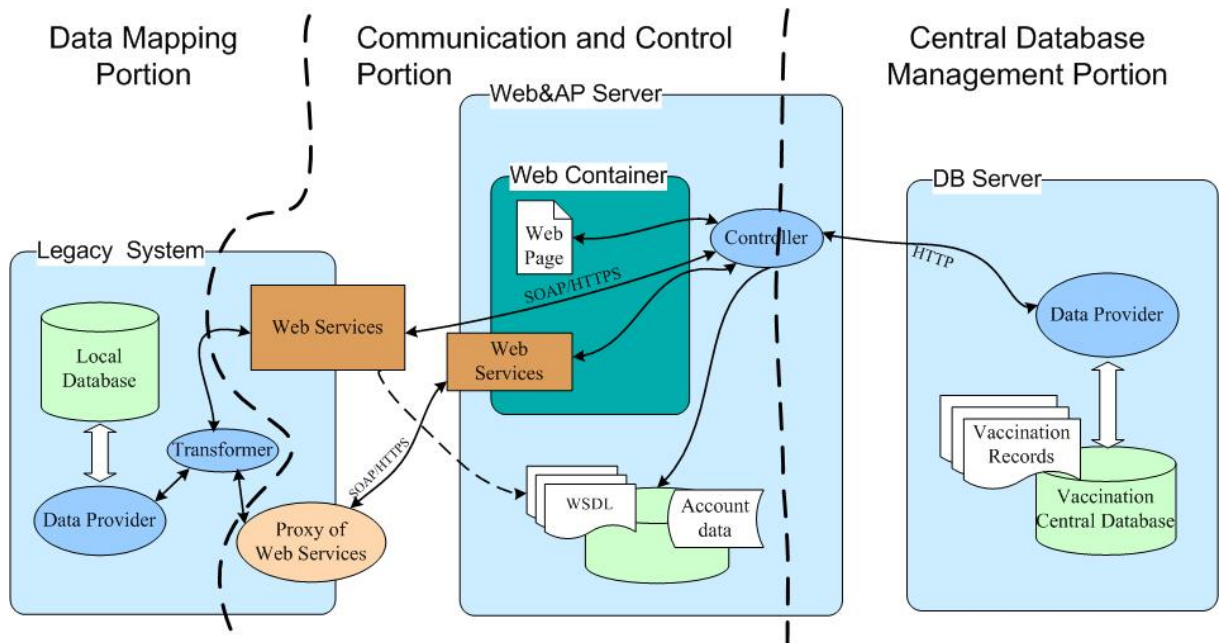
Data Mapping Portion

Communication and Control Portion

Central Database Management Portion

Web&AP Server

Web Container

Web Page

Controller

DB Server

HTTP

Legacy System

SOAP/HTTPS

Web Services

Data Provider

Local Database

Web Services

Transformer

Vaccination Records

SOAP/HTTPS

Vaccination Central Database

Data Provider

WSDL

Account data

Proxy of Web Services